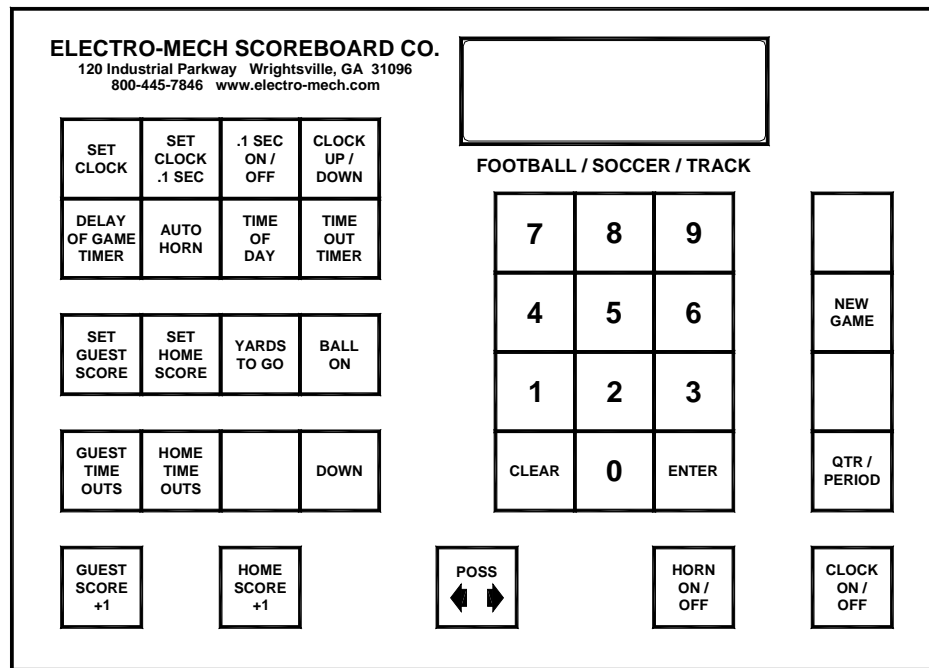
ELECTRO-MECH SCOREBOARD CO.
120 Industrial Parkway Wrightsville, GA 31096
800-445-7846 www.electro-mech.com

FOOTBALL / SOCCER / TRACK

SET CLOCK

SET CLOCK .1 SEC

.1 SEC ON / OFF

CLOCK UP / DOWN

DELAY OF GAME TIMER

AUTO HORN

TIME OF DAY

TIME OUT TIMER

SET GUEST SCORE

SET HOME SCORE

YARDS TO GO

BALL ON

GUEST TIME OUTS

HOME TIME OUTS

DOWN

7 8 9

4 5 6

1 2 3

CLEAR 0 ENTER

NEW GAME

QTR / PERIOD

GUEST SCORE +1

HOME SCORE +1

POSS

HORN ON / OFF

CLOCK ON / OFF